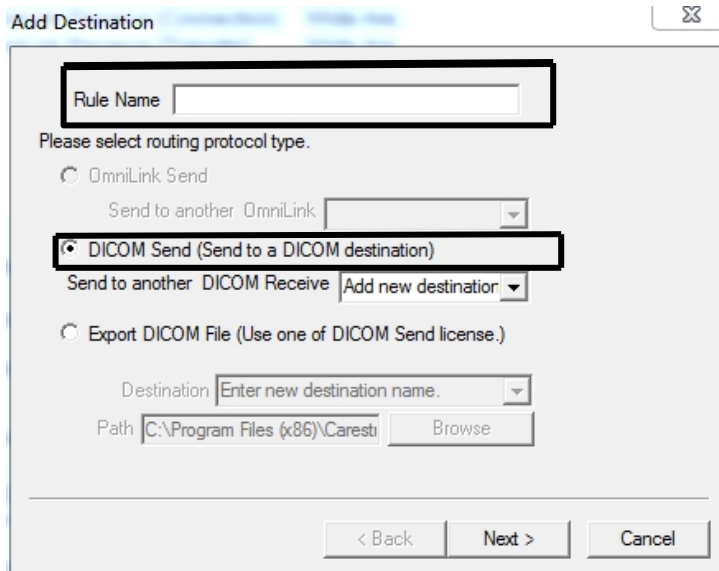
Add Destination

Rule Name

Please select routing protocol type.

OmniLink Send

Send to another OmniLink

DICOM Send (Send to a DICOM destination)

Send to another DICOM Receive Add new destinatior

Export DICOM File (Use one of DICOM Send license.)

Destination Enter new destination name.

Path C:\Program Files (x86)\Carestı Browse

< Back Next > Cancel